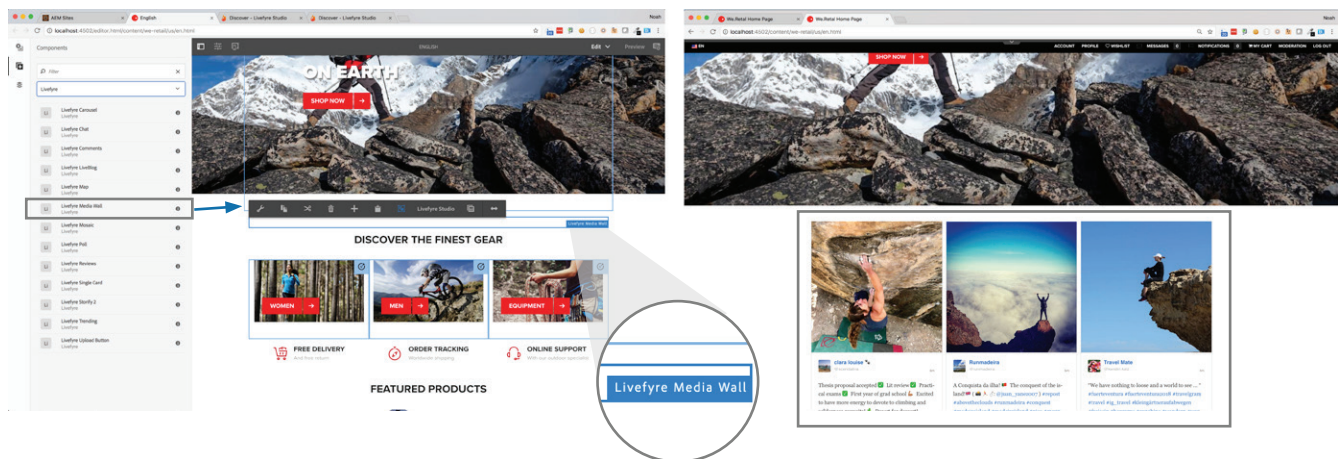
AEM Sites
English
Discover - Livefyre Studio
Discover - Livefyre Studio
Noah
localhost:4502/editor.html/content/we-retail/us/en.html
Components
Filter
Livefyre
ENGLISH
Edit
Preview
ON EARTH
SHOP NOW
Livefyre Carousel
Livefyre
Livefyre Chat
Livefyre
Livefyre Comments
Livefyre
Livefyre LiveBlog
Livefyre
Livefyre Map
Livefyre
Livefyre Media Wall
Livefyre
Livefyre Mosaic
Livefyre
Livefyre Poll
Livefyre
Livefyre Reviews
Livefyre
Livefyre Single Card
Livefyre
Livefyre Storify 2
Livefyre
Livefyre Trending
Livefyre
Livefyre Upload Button
Livefyre
Livefyre Studio
Livefyre Media Wall
DISCOVER THE FINEST GEAR
WOMEN
MEN
EQUIPMENT
FREE DELIVERY
And free return
ORDER TRACKING
Worldwide shipping
ONLINE SUPPORT
With our outdoor specialists
FEATURED PRODUCTS
Livefyre Media Wall
We.Retail Home Page
We.Retail Home Page
Noah
localhost:4502/content/we-retail/us/en.html
EN
ACCOUNT
PROFILE
WISHLIST
MESSAGES
NOTIFICATIONS
MY CART
MODERATION
LOG OUT
SHOP NOW
clara louise
Runmadeira
Travel Mate
Thesis proposal accepted ✅ Lit review ✅ Practical exams ✅ First year of grad school 🎓 Excited to have more energy to devote to climbing and
A Conquista da Ilha! The conquest of the island #adventurelands #runmadeira #conquest
"We have nothing to loose and a world to see ..." #lavtravelture #lavtravelmate #travelgram #travel #ig_travel